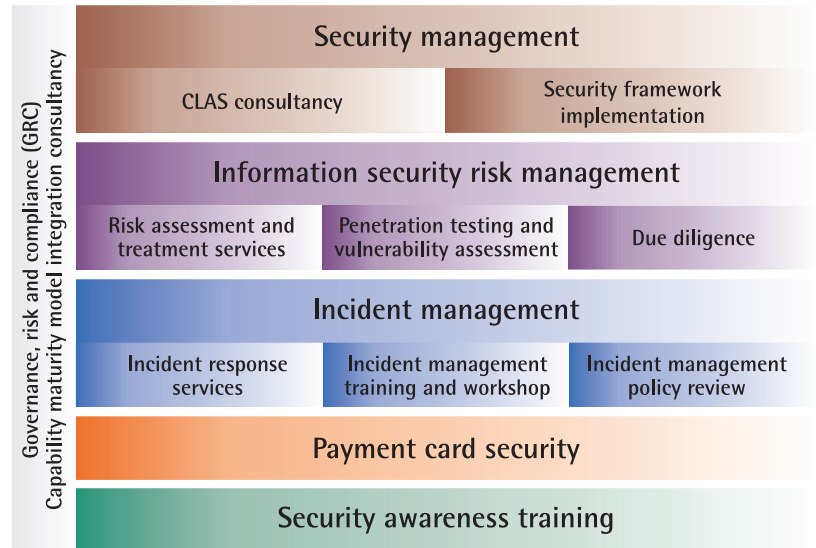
Governance, risk and compliance (GRC)
Capability maturity model integration consultancy

Security management

CLAS consultancy

Security framework implementation

Information security risk management

Risk assessment and treatment services

Penetration testing and vulnerability assessment

Due diligence

Incident management

Incident response services

Incident management training and workshop

Incident management policy review

Payment card security

Security awareness training